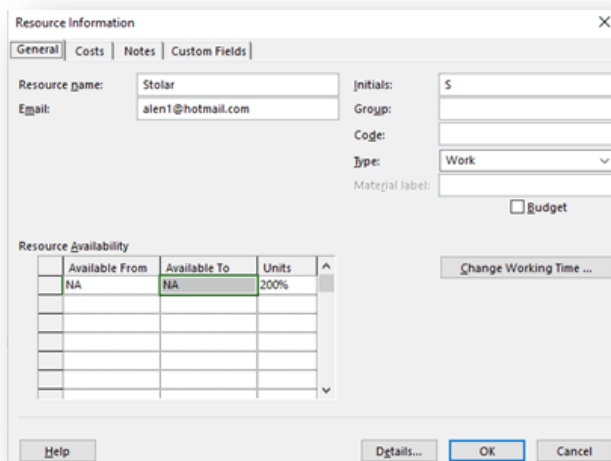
Resource Information

General | Costs | Notes | Custom Fields

Resource name: Stolar
Email: alen1@hotmail.com

Initials: S
Group:
Code:
Type: Work
Material label:
Budget

Resource Availability

| | Available From | Available To | Units |
|---|---|---|---|
| | NA | NA | 200% |
| | | | |
| | | | |
| | | | |
| | | | |
| | | | |
| | | | |

Change Working Time ...

Help
Details...
OK
Cancel